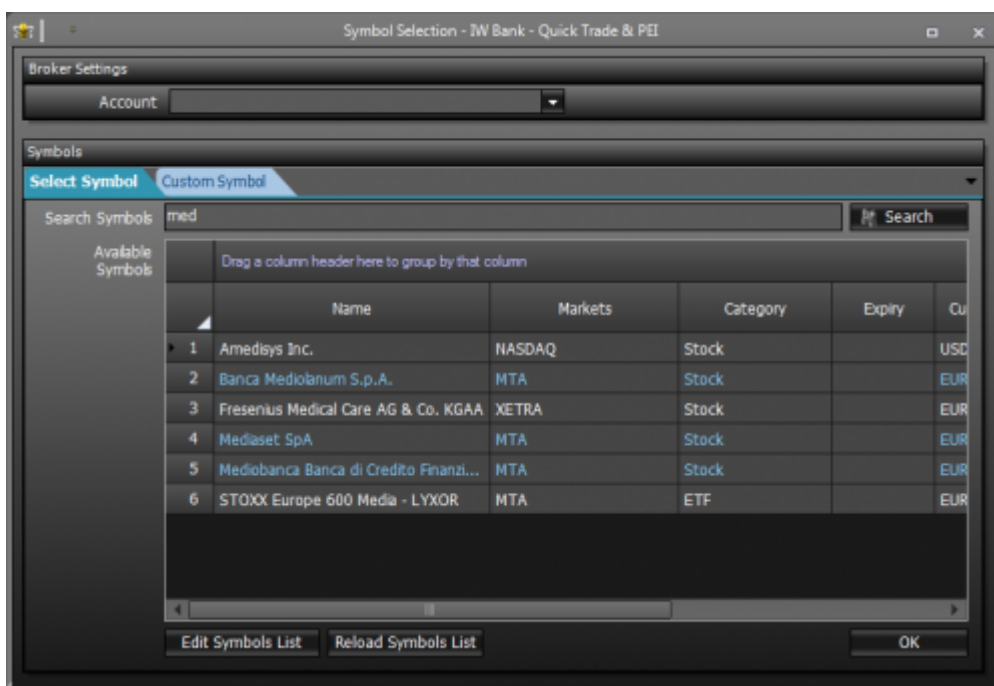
Symbol Selection - IW Bank - Quick Trade & PEI

Broker Settings

Account

Symbols

Select Symbol | Custom Symbol

Search Symbols med

Search

Available Symbols

Drag a column header here to group by that column

| | Name | Markets | Category | Expiry | Cu |
|---|---|---|---|---|---|
| 1 | Amedisys Inc. | NASDAQ | Stock | | USD |
| 2 | Banca Mediolanum S.p.A. | MTA | Stock | | EUR |
| 3 | Fresenius Medical Care AG & Co. KGAA | XETRA | Stock | | EUR |
| 4 | Mediaset SpA | MTA | Stock | | EUR |
| 5 | Mediobanca Banca di Credito Finanzi... | MTA | Stock | | EUR |
| 6 | STOXX Europe 600 Media - LYXOR | MTA | ETF | | EUR |

Edit Symbols List

Reload Symbols List

OK